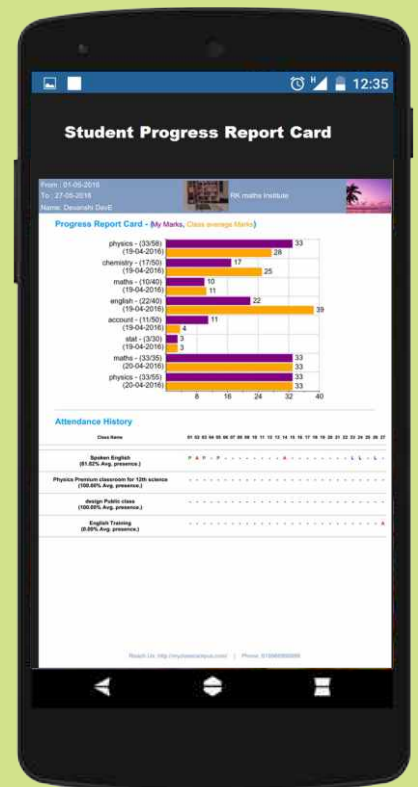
12:35

Student Progress Report Card

From : 01-05-2016
To : 27-05-2016
Name: Devanshi Dave

RK maths Institute

Progress Report Card - (My Marks, Class average Marks)

| Subject | My Marks | Class average Marks |
|---|---|---|
| physics - (33/58) (19-04-2016) | 33 | 28 |
| chemistry - (17/50) (19-04-2016) | 17 | 25 |
| maths - (10/40) (19-04-2016) | 10 | 11 |
| english - (22/40) (19-04-2016) | 22 | 39 |
| account - (11/50) (19-04-2016) | 11 | 4 |
| stat - (3/30) (19-04-2016) | 3 | 3 |
| maths - (33/35) (20-04-2016) | 33 | 33 |
| physics - (33/55) (20-04-2016) | 33 | 33 |

8 16 24 32 40

Attendance History

Class Name 01 02 03 04 05 06 07 08 09 10 11 12 13 14 15 16 17 18 19 20 21 22 23 24 25 26 27

Spoken English (61.82% Avg. presence.) P A P - P - - - - - - - - - A - - - - - - - - L L - L -

Physics Premium classroom for 12th science (100.00% Avg. presence.)

design Public class (100.00% Avg. presence.)

English Training (0.00% Avg. presence.) A

Reach Us: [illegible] | Phone: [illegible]